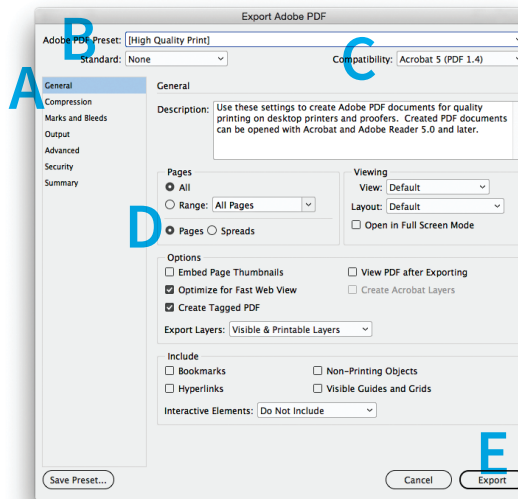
Export Adobe PDF

B

Adobe PDF Preset: [High Quality Print]

Standard: None

C

Compatibility: Acrobat 5 (PDF 1.4)

A

General
Compression
Marks and Bleeds
Output
Advanced
Security
Summary

General

Description: Use these settings to create Adobe PDF documents for quality printing on desktop printers and proofers. Created PDF documents can be opened with Acrobat and Adobe Reader 5.0 and later.

Pages
All
Range: All Pages

D

Pages Spreads

Viewing
View: Default
Layout: Default
Open in Full Screen Mode

Options
Embed Page Thumbnails
Optimize for Fast Web View
Create Tagged PDF
View PDF after Exporting
Create Acrobat Layers
Export Layers: Visible & Printable Layers

Include
Bookmarks
Hyperlinks
Non-Printing Objects
Visible Guides and Grids
Interactive Elements: Do Not Include

E

Save Preset...
Cancel
Export